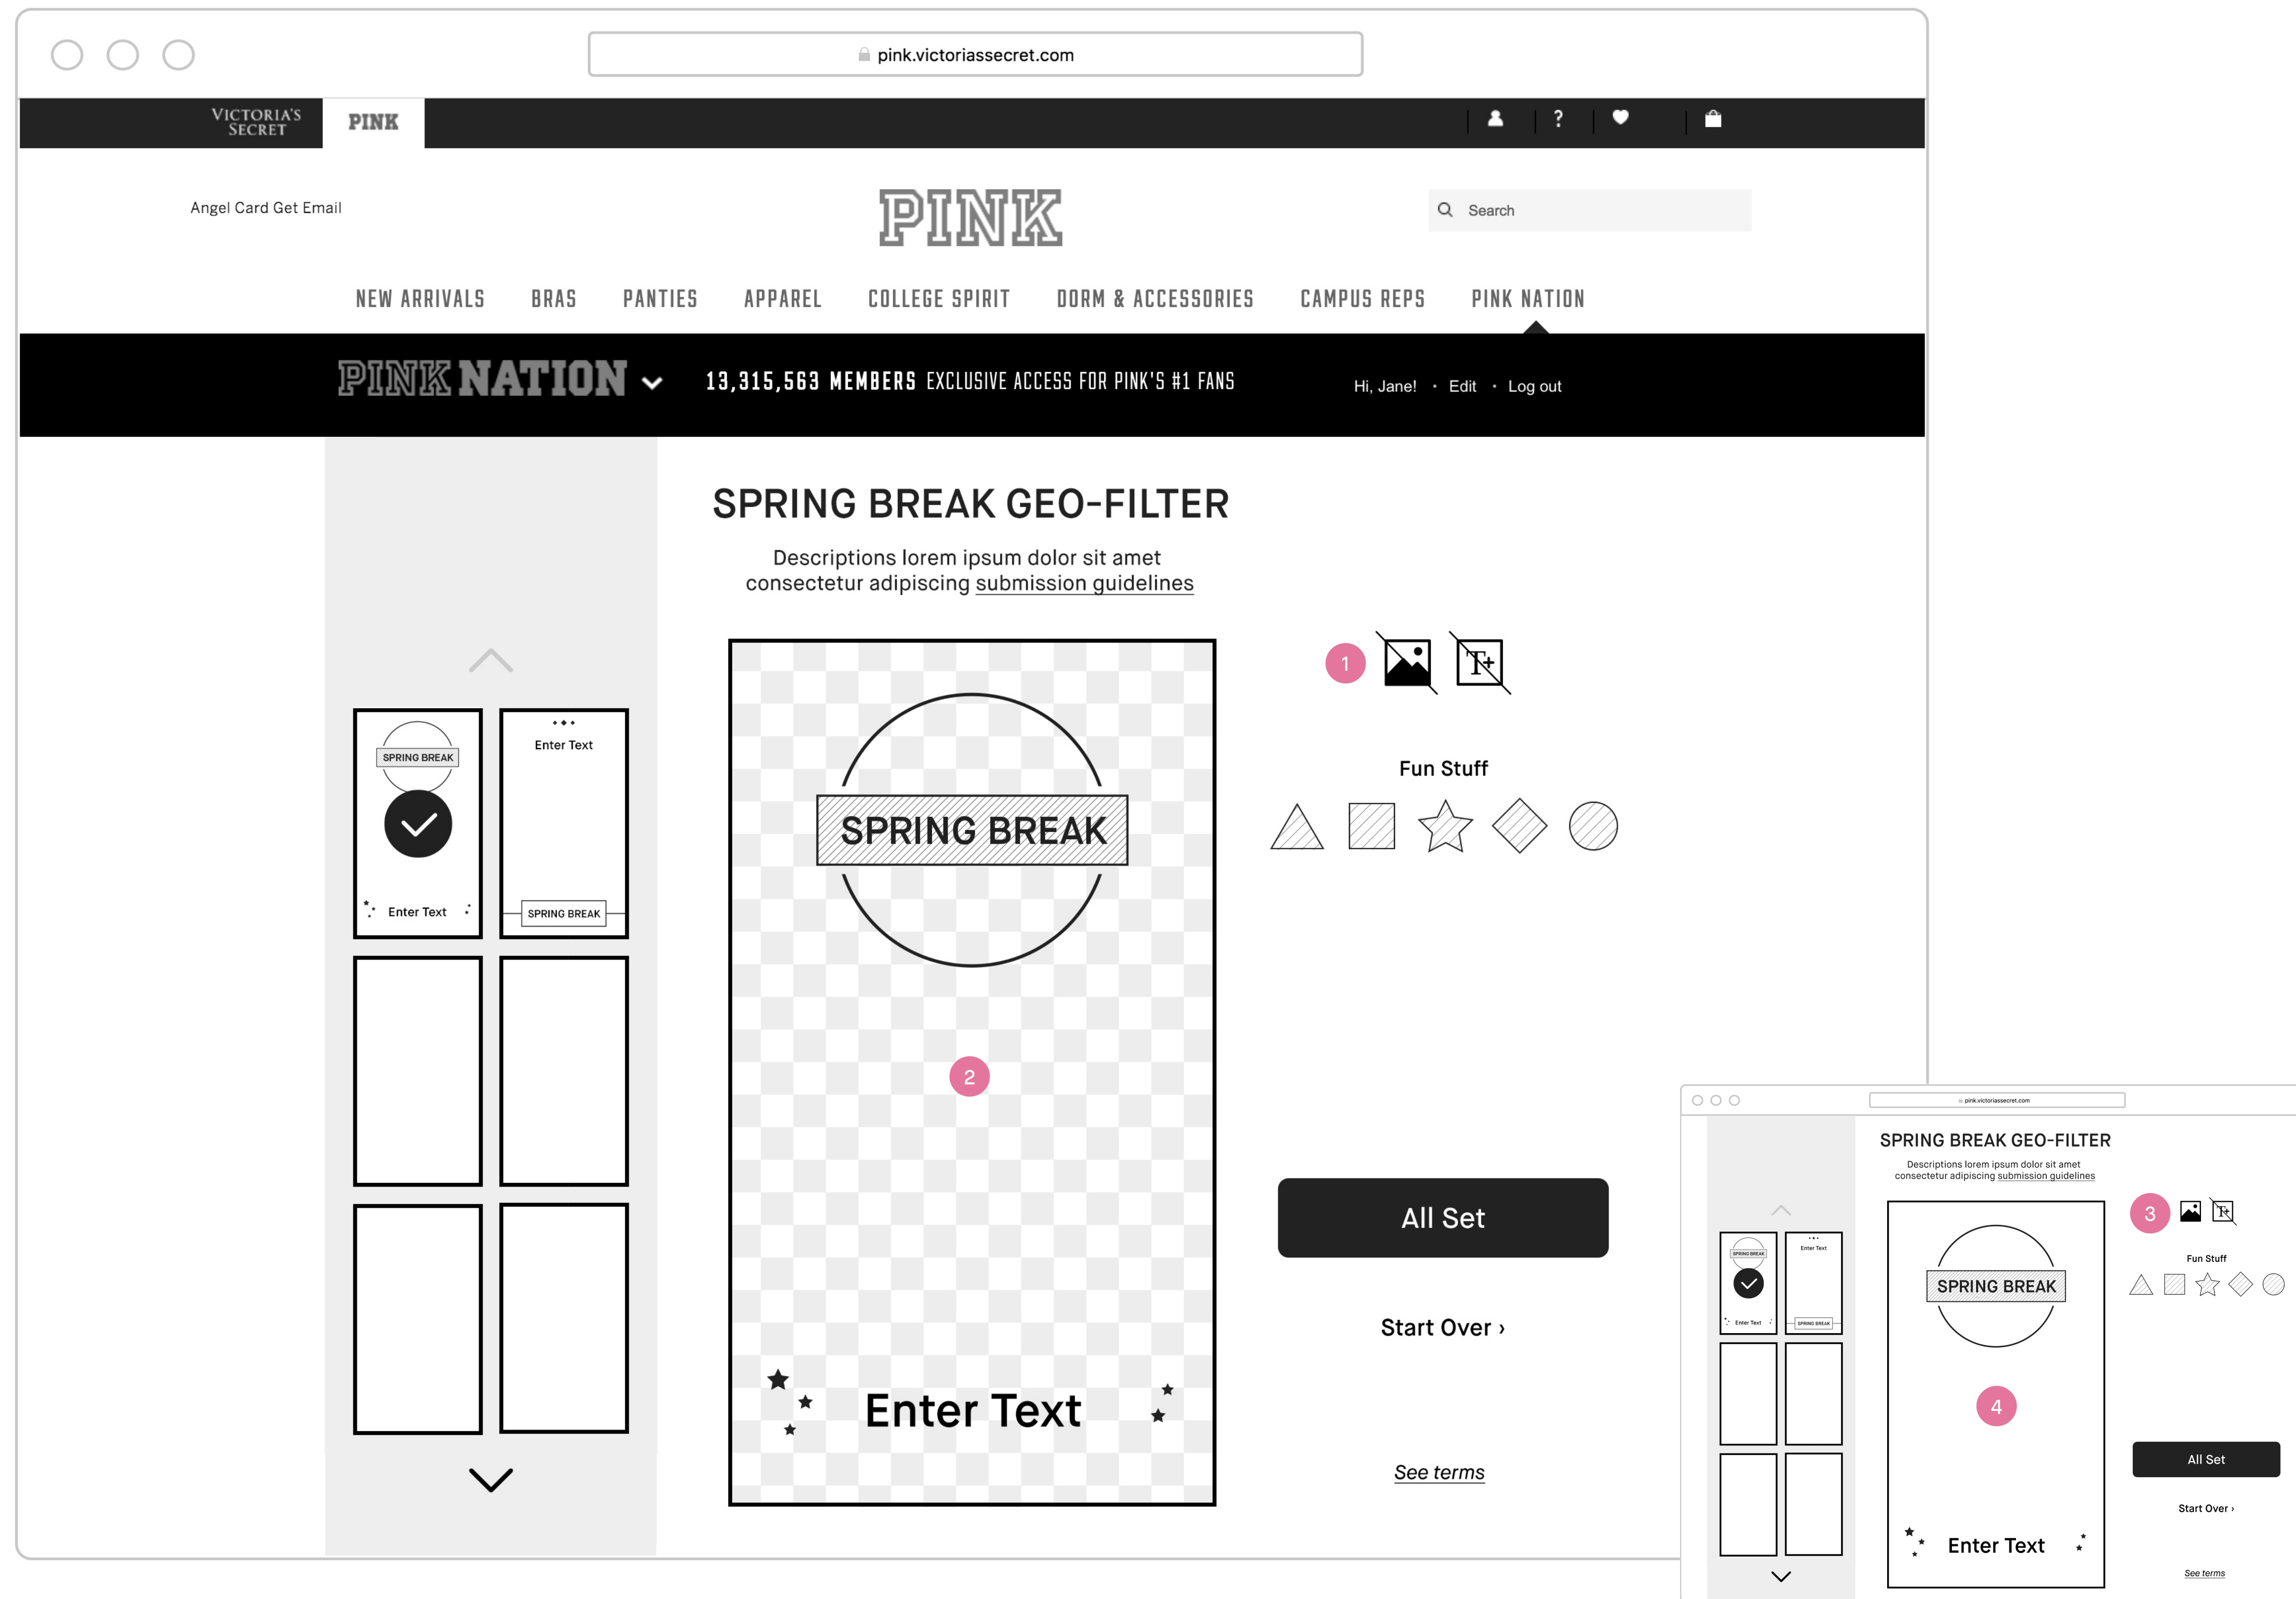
pink.victoriassecret.com

VICTORIA'S SECRET PINK

Angel Card Get Email

PINK

Search

NEW ARRIVALS BRAS PANTIES APPAREL COLLEGE SPIRIT DORM & ACCESSORIES CAMPUS REPS PINK NATION

PINK NATION 13,315,563 MEMBERS EXCLUSIVE ACCESS FOR PINK'S #1 FANS

Hi, Jane! · Edit · Log out

SPRING BREAK

Enter Text

Enter Text

SPRING BREAK

SPRING BREAK GEO-FILTER

Descriptions lorem ipsum dolor sit amet consectetur adipiscing submission guidelines

1

SPRING BREAK

2

Enter Text

Fun Stuff

All Set

Start Over ›

See terms

pink.victoriassecret.com

SPRING BREAK GEO-FILTER

Descriptions lorem ipsum dolor sit amet consectetur adipiscing submission guidelines

SPRING BREAK

Enter Text

Enter Text

SPRING BREAK

3

Fun Stuff

SPRING BREAK

4

Enter Text

All Set

Start Over ›

See terms